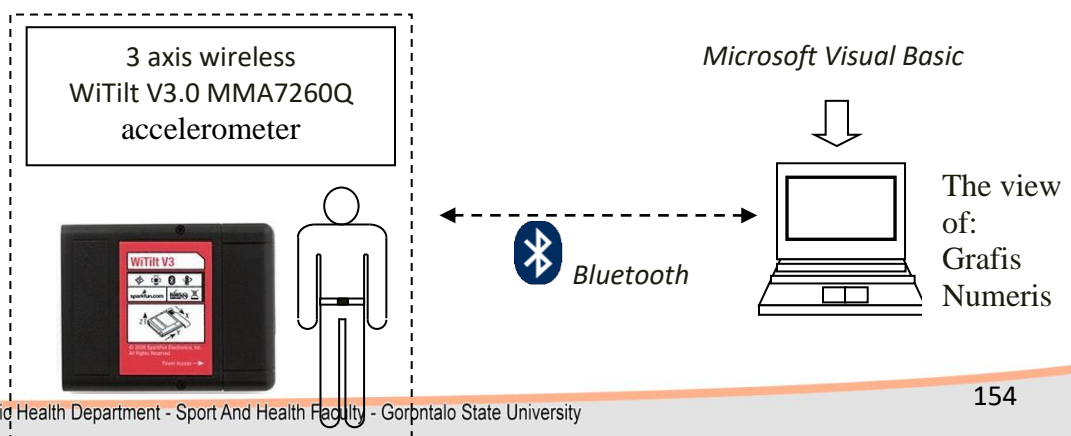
3 axis wireless
WiTilt V3.0 MMA7260Q
accelerometer

WiTilt V3

sparkfun.com

© 2008 SparkFun Electronics, Inc.
All Rights Reserved

Power Access

Microsoft Visual Basic

Bluetooth

The view of:
Grafis
Numeris

154

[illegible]ic Health Department - Sport And Health Faculty - Gorontalo State University